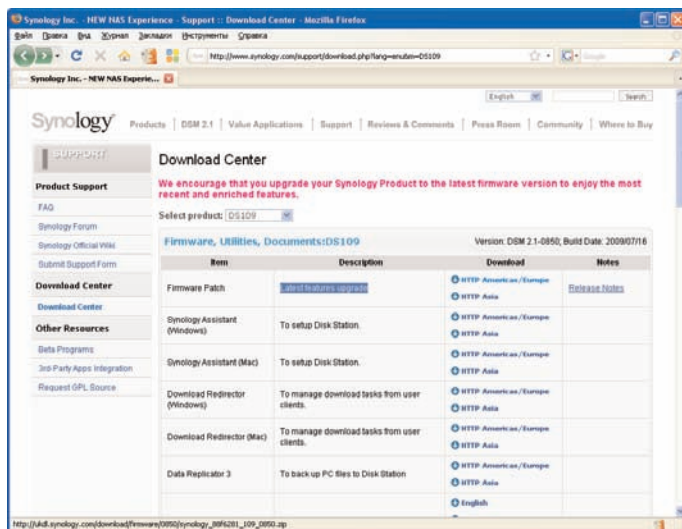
Synology Inc. - NEW NAS Experience - Support :: Download Center - Mozilla Firefox

Файл Правка Вид Журнал Закладки Инструменты Справка

http://www.synology.com/support/download.php?lang=enu&m=DS109

Synology Inc. - NEW NAS Experie...

English Search

Synology Products | DSM 2.1 | Value Applications | Support | Reviews & Comments | Press Room | Community | Where to Buy

SUPPORT

Product Support

FAQ

Synology Forum

Synology Official Wiki

Submit Support Form

Download Center

Download Center

Other Resources

Beta Programs

3rd-Party Apps Integration

Request GPL Source

Download Center

We encourage that you upgrade your Synology Product to the latest firmware version to enjoy the most recent and enriched features.

Select product: DS109

Firmware, Utilities, Documents:DS109

Version: DSM 2.1-0850, Build Date: 2009/07/16

| Item | Description | Download | Notes |
|---|---|---|---|
| Firmware Patch | Latest features upgrade | HTTP Americas/Europe HTTP Asia | Release Notes |
| Synology Assistant (Windows) | To setup Disk Station. | HTTP Americas/Europe HTTP Asia | |
| Synology Assistant (Mac) | To setup Disk Station. | HTTP Americas/Europe HTTP Asia | |
| Download Redirector (Windows) | To manage download tasks from user clients. | HTTP Americas/Europe HTTP Asia | |
| Download Redirector (Mac) | To manage download tasks from user clients. | HTTP Americas/Europe HTTP Asia | |
| Data Replicator 3 | To back up PC files to Disk Station | HTTP Americas/Europe HTTP Asia | |
| | | English | |

http://ukdl.synology.com/download/firmware/0850/synology_88f6281_109_0850.pat